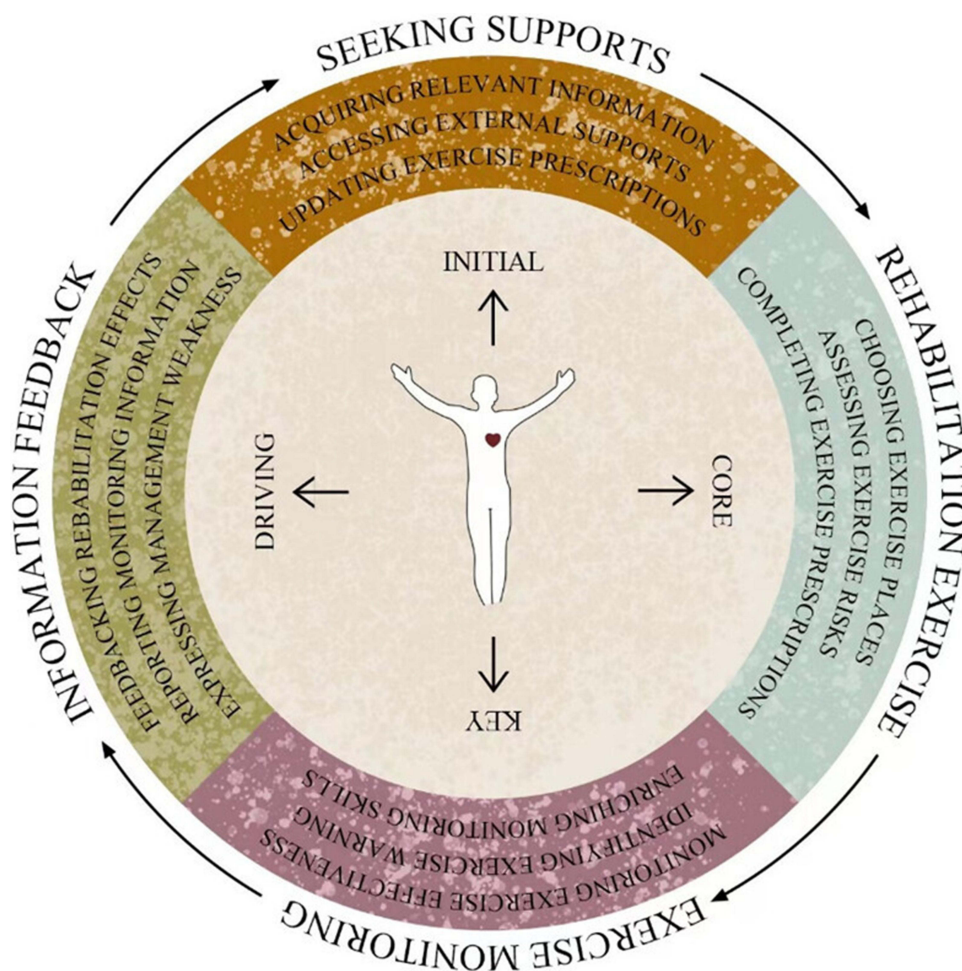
SEEKING SUPPORTS

ACQUIRING RELEVANT INFORMATION
ACCESSING EXTERNAL SUPPORTS
UPDATING EXERCISE PRESCRIPTIONS

REHABILITATION EXERCISE

CHOOSING EXERCISE PLACES
ASSESSING EXERCISE RISKS
COMPLETING EXERCISE PRESCRIPTIONS

EXERCISE MONITORING

MONITORING EXERCISE EFFECTIVENESS
IDENTIFYING EXERCISE WARNING
ENRICHING MONITORING SKILLS

INFORMATION FEEDBACK

FEEDBACKING REHABILITATION EFFECTS
REPORTING MONITORING INFORMATION
EXPRESSING MANAGEMENT WEAKNESS

INITIAL

CORE

KEY

DRIVING